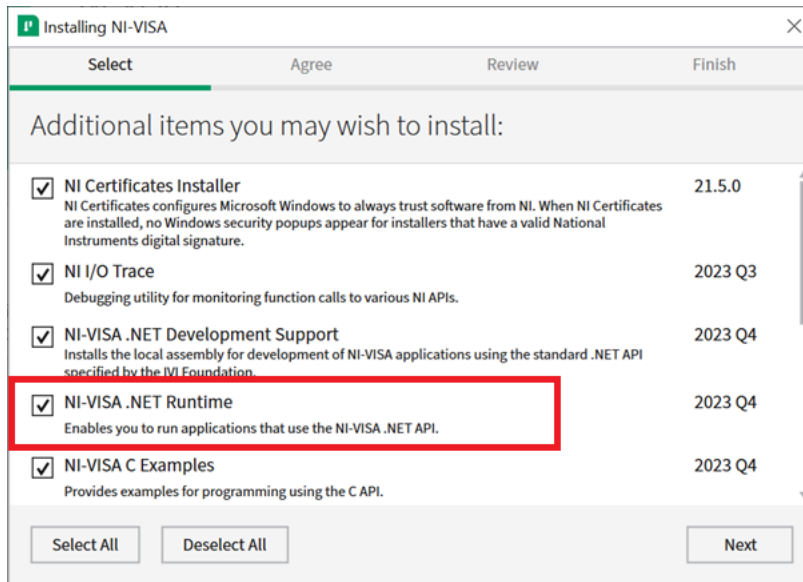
Installing NI-VISA

Select
Agree
Review
Finish

Additional items you may wish to install:

NI Certificates Installer
NI Certificates configures Microsoft Windows to always trust software from NI. When NI Certificates are installed, no Windows security popups appear for installers that have a valid National Instruments digital signature.
21.5.0

NI I/O Trace
Debugging utility for monitoring function calls to various NI APIs.
2023 Q3

NI-VISA .NET Development Support
Installs the local assembly for development of NI-VISA applications using the standard .NET API specified by the IVI Foundation.
2023 Q4

NI-VISA .NET Runtime
Enables you to run applications that use the NI-VISA .NET API.
2023 Q4

NI-VISA C Examples
Provides examples for programming using the C API.
2023 Q4

Select All
Deselect All
Next